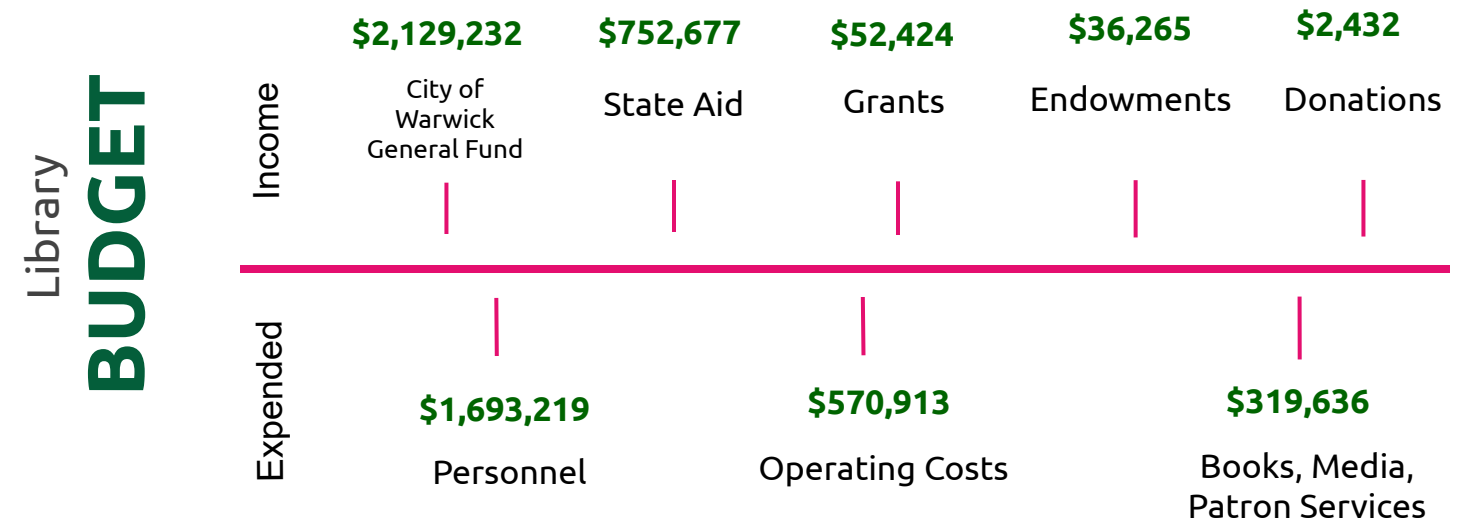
Library
BUDGET

Income

$2,129,232
City of Warwick General Fund

$752,677
State Aid

$52,424
Grants

$36,265
Endowments

$2,432
Donations

Expended

$1,693,219
Personnel

$570,913
Operating Costs

$319,636
Books, Media, Patron Services